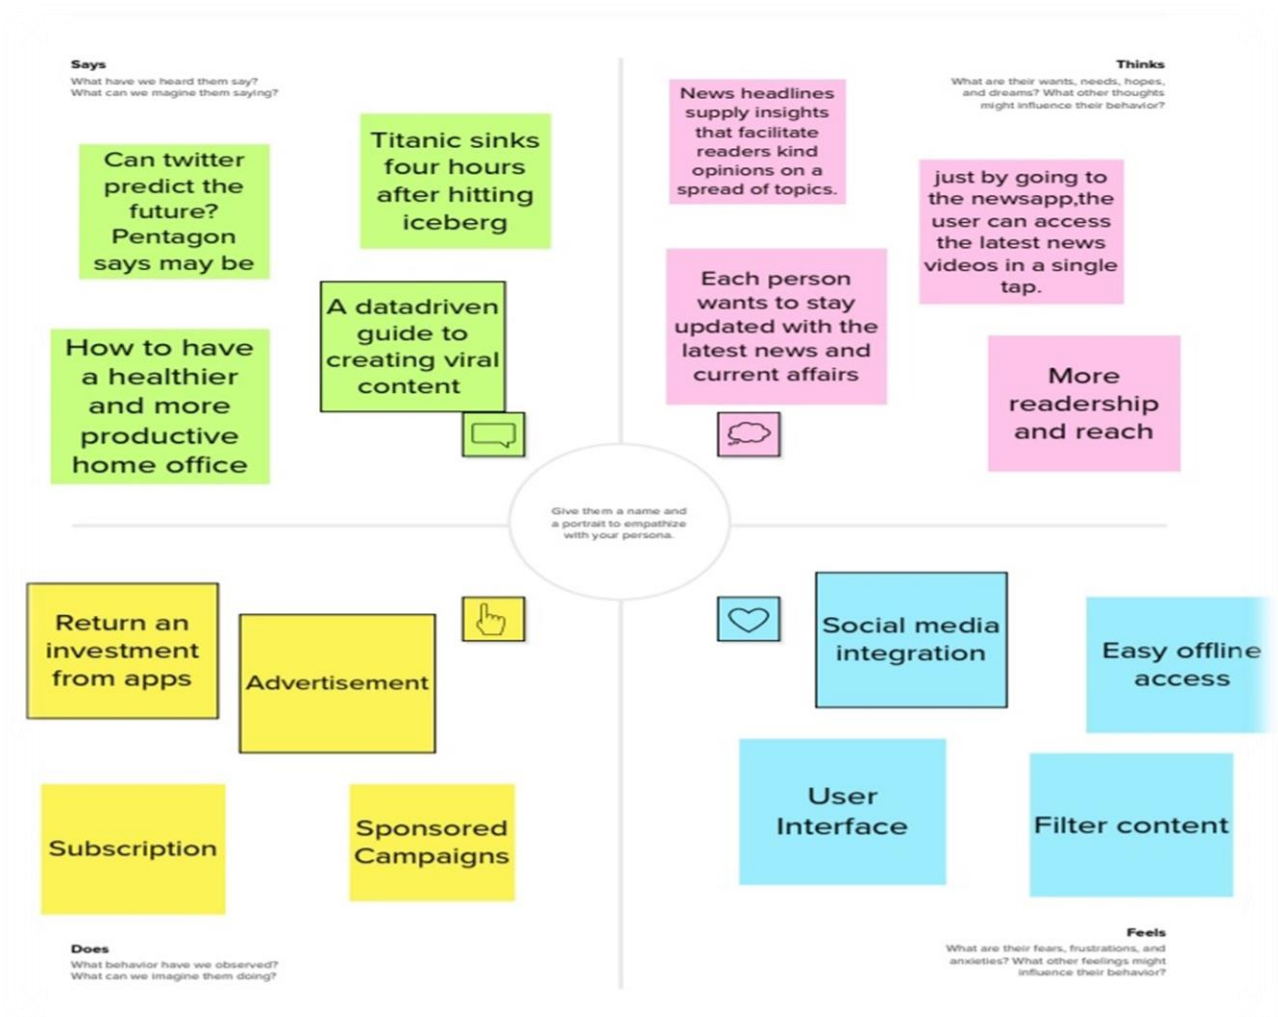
Says
What have we heard them say?
What can we imagine them saying?

Can twitter predict the future? Pentagon says may be

Titanic sinks four hours after hitting iceberg

A datadriven guide to creating viral content

How to have a healthier and more productive home office

Thinks
What are their wants, needs, hopes, and dreams? What other thoughts might influence their behavior?

News headlines supply insights that facilitate readers kind opinions on a spread of topics.

just by going to the newsapp,the user can access the latest news videos in a single tap.

Each person wants to stay updated with the latest news and current affairs

More readership and reach

Give them a name and a portrait to empathize with your persona.

Return an investment from apps

Advertisement

Subscription

Sponsored Campaigns

Social media integration

Easy offline access

User Interface

Filter content

Does
What behavior have we observed?
What can we imagine them doing?

Feels
What are their fears, frustrations, and anxieties? What other feelings might influence their behavior?